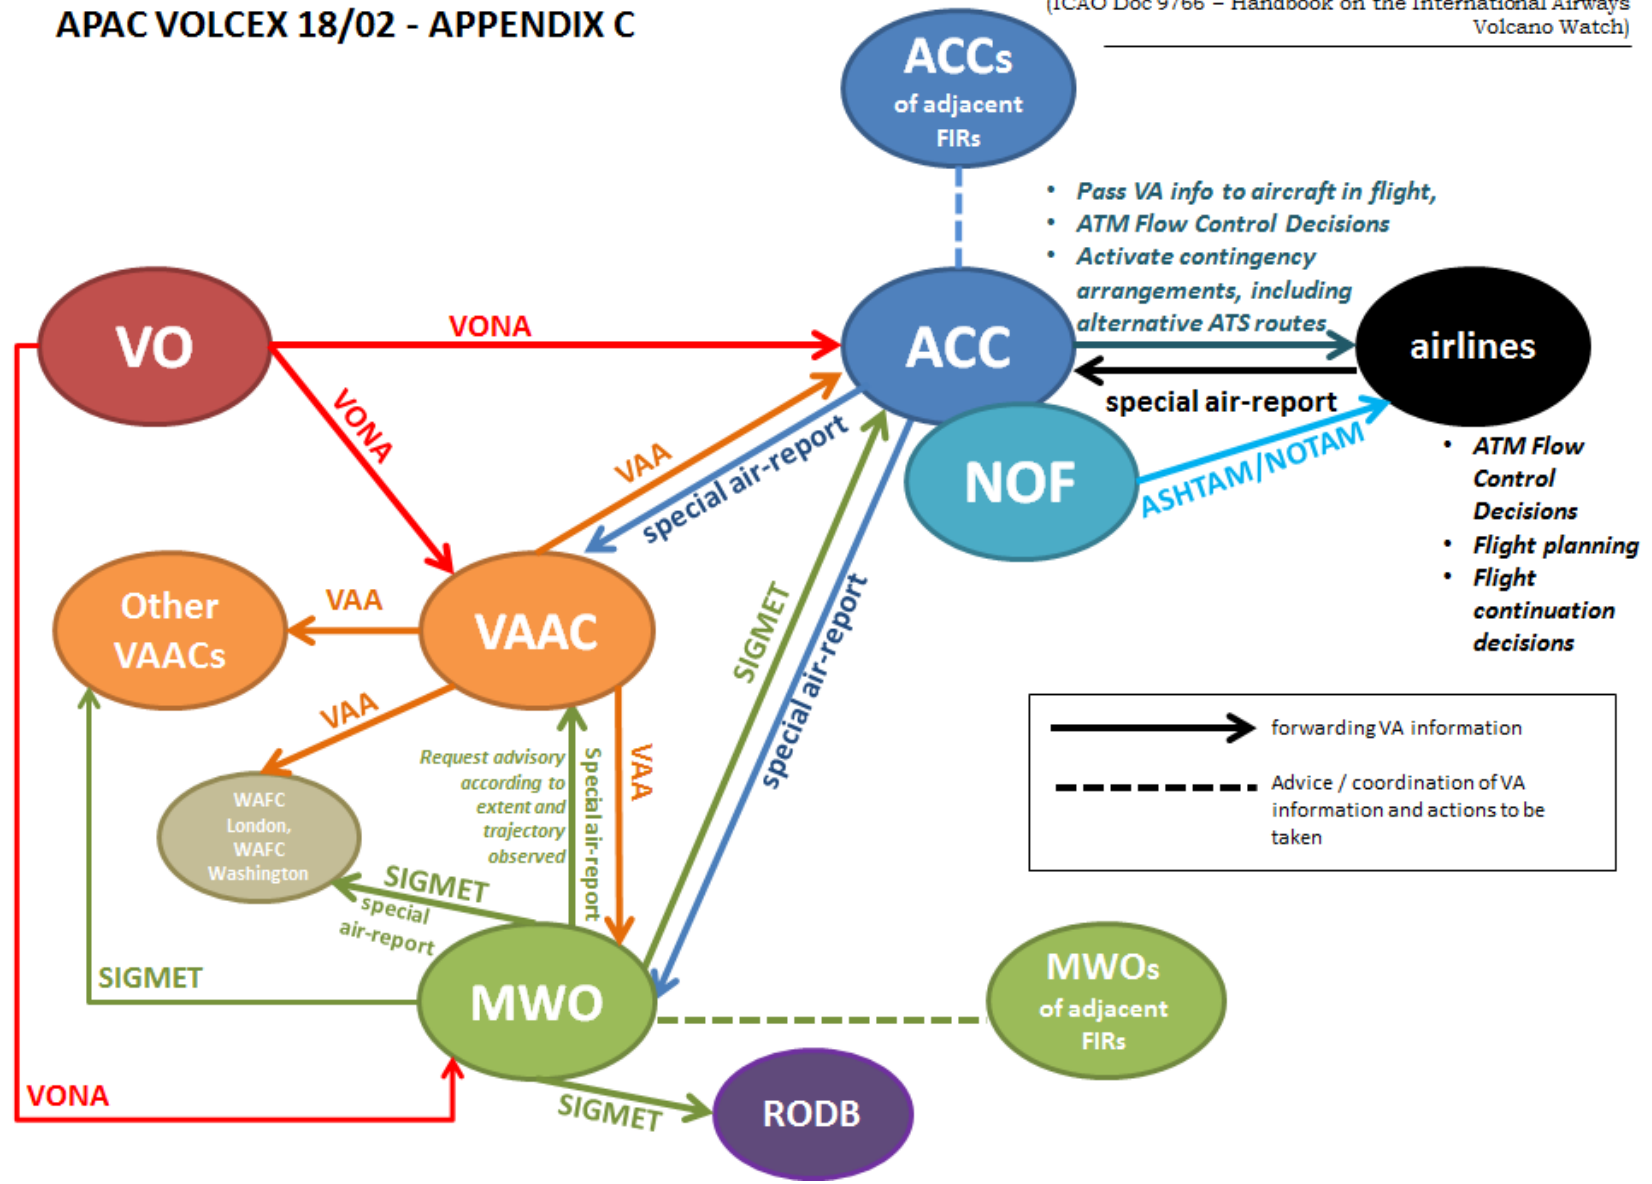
APAC VOLCEX 18/02 - APPENDIX C

(ICAO Doc 9766 – Handbook on the International Airways Volcano Watch)

ACCs of adjacent FIRs

• Pass VA info to aircraft in flight,
• ATM Flow Control Decisions
• Activate contingency arrangements, including alternative ATS routes

VO

VONA

ACC

airlines

special air-report

VONA

VAA

special air-report

NOF

ASHTAM/NOTAM

• ATM Flow Control Decisions
• Flight planning
• Flight continuation decisions

Other VAACs

VAA

VAAC

SIGMET

special air-report

VAA

Request advisory according to extent and trajectory observed

Special air-report

VAA

WAFC London, WAFC Washington

forwarding VA information

Advice / coordination of VA information and actions to be taken

SIGMET

special air-report

SIGMET

MWO

MWOs of adjacent FIRs

VONA

SIGMET

RODB